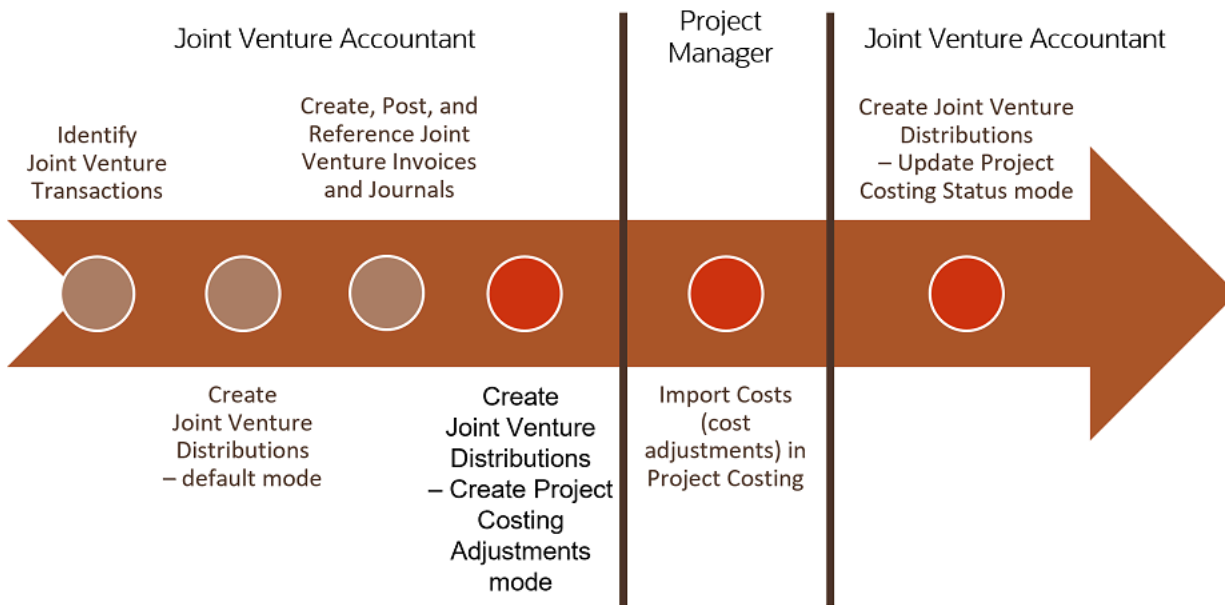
Joint Venture Accountant

Project Manager

Joint Venture Accountant

Identify Joint Venture Transactions

Create, Post, and Reference Joint Venture Invoices and Journals

Create Joint Venture Distributions – Update Project Costing Status mode

Create Joint Venture Distributions – default mode

Create Joint Venture Distributions – Create Project Costing Adjustments mode

Import Costs (cost adjustments) in Project Costing